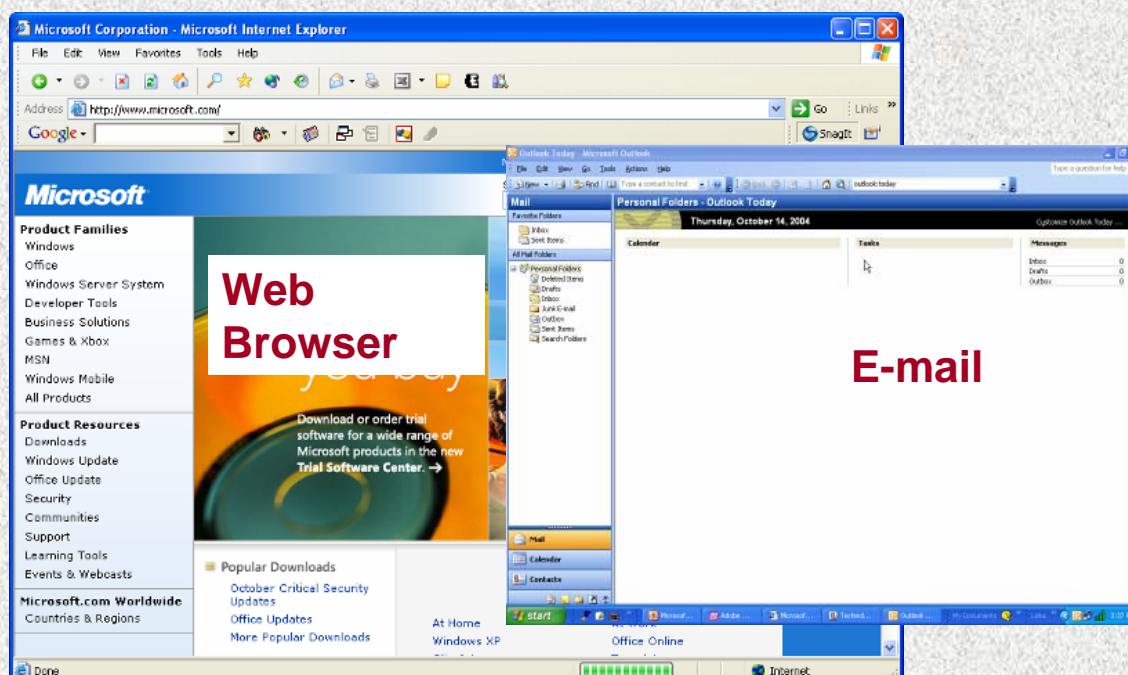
Microsoft Corporation - Microsoft Internet Explorer

File Edit View Favorites Tools Help

Address http://www.microsoft.com/ Go Links

Google SnagIt

Microsoft

Product Families
Windows
Office
Windows Server System
Developer Tools
Business Solutions
Games & Xbox
MSN
Windows Mobile
All Products

Product Resources
Downloads
Windows Update
Office Update
Security
Communities
Support
Learning Tools
Events & Webcasts

Microsoft.com Worldwide
Countries & Regions

Web Browser

Download or order trial software for a wide range of Microsoft products in the new Trial Software Center. →

Popular Downloads
October Critical Security Updates
Office Updates
More Popular Downloads

At Home
Windows XP
Office Online

Done
Internet

Outlook Today - Microsoft Outlook

File Edit View Go Tools Actions Help

Type a question for help

New Find Type a contact to find outlook:today

Mail
Favorite Folders
Inbox
Sent Items
All Mail Folders
Personal Folders
Deleted Items
Drafts
Inbox
Junk E-mail
Outbox
Sent Items
Search Folders

Personal Folders - Outlook Today
Thursday, October 14, 2004
Customize Outlook Today ...

Calendar
Tasks
Messages
Inbox 0
Drafts 0
Outbox 0

E-mail

Mail
Calendar
Contacts

start
Microsof...
Adobe ...
Microsof...
Technol...
Outlook ...
My Documents
Links